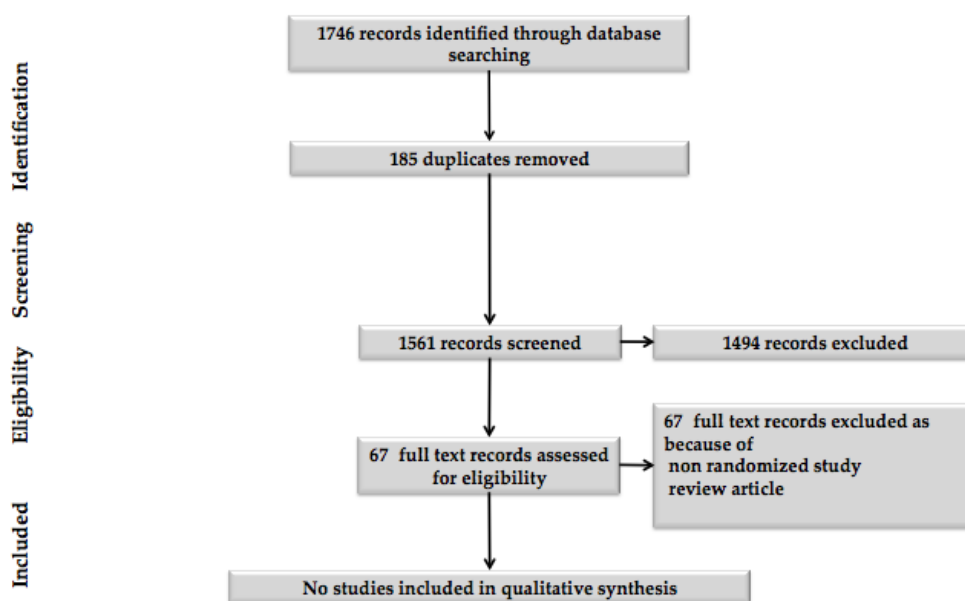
Identification

Screening

Eligibility

Included

1746 records identified through database searching

185 duplicates removed

1561 records screened

1494 records excluded

67 full text records assessed for eligibility

67 full text records excluded as because of
non randomized study
review article

No studies included in qualitative synthesis